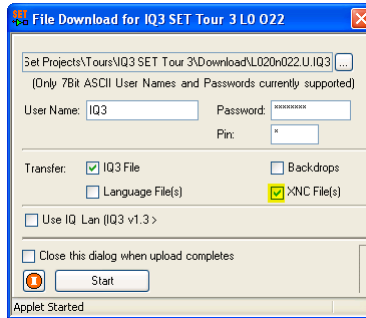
SET File Download for IQ3 SET Tour 3 L0 O22

Set Projects\Tours\IQ3 SET Tour 3\Download\L020n022.U.IQ3 ...

(Only 7Bit ASCII User Names and Passwords currently supported)

User Name: IQ3

Password: ********

Pin: *

Transfer: IQ3 File

Backdrops

Language File(s)

XNC File(s)

Use IQ Lan (IQ3 v1.3 >

Close this dialog when upload completes

Start

Applet Started